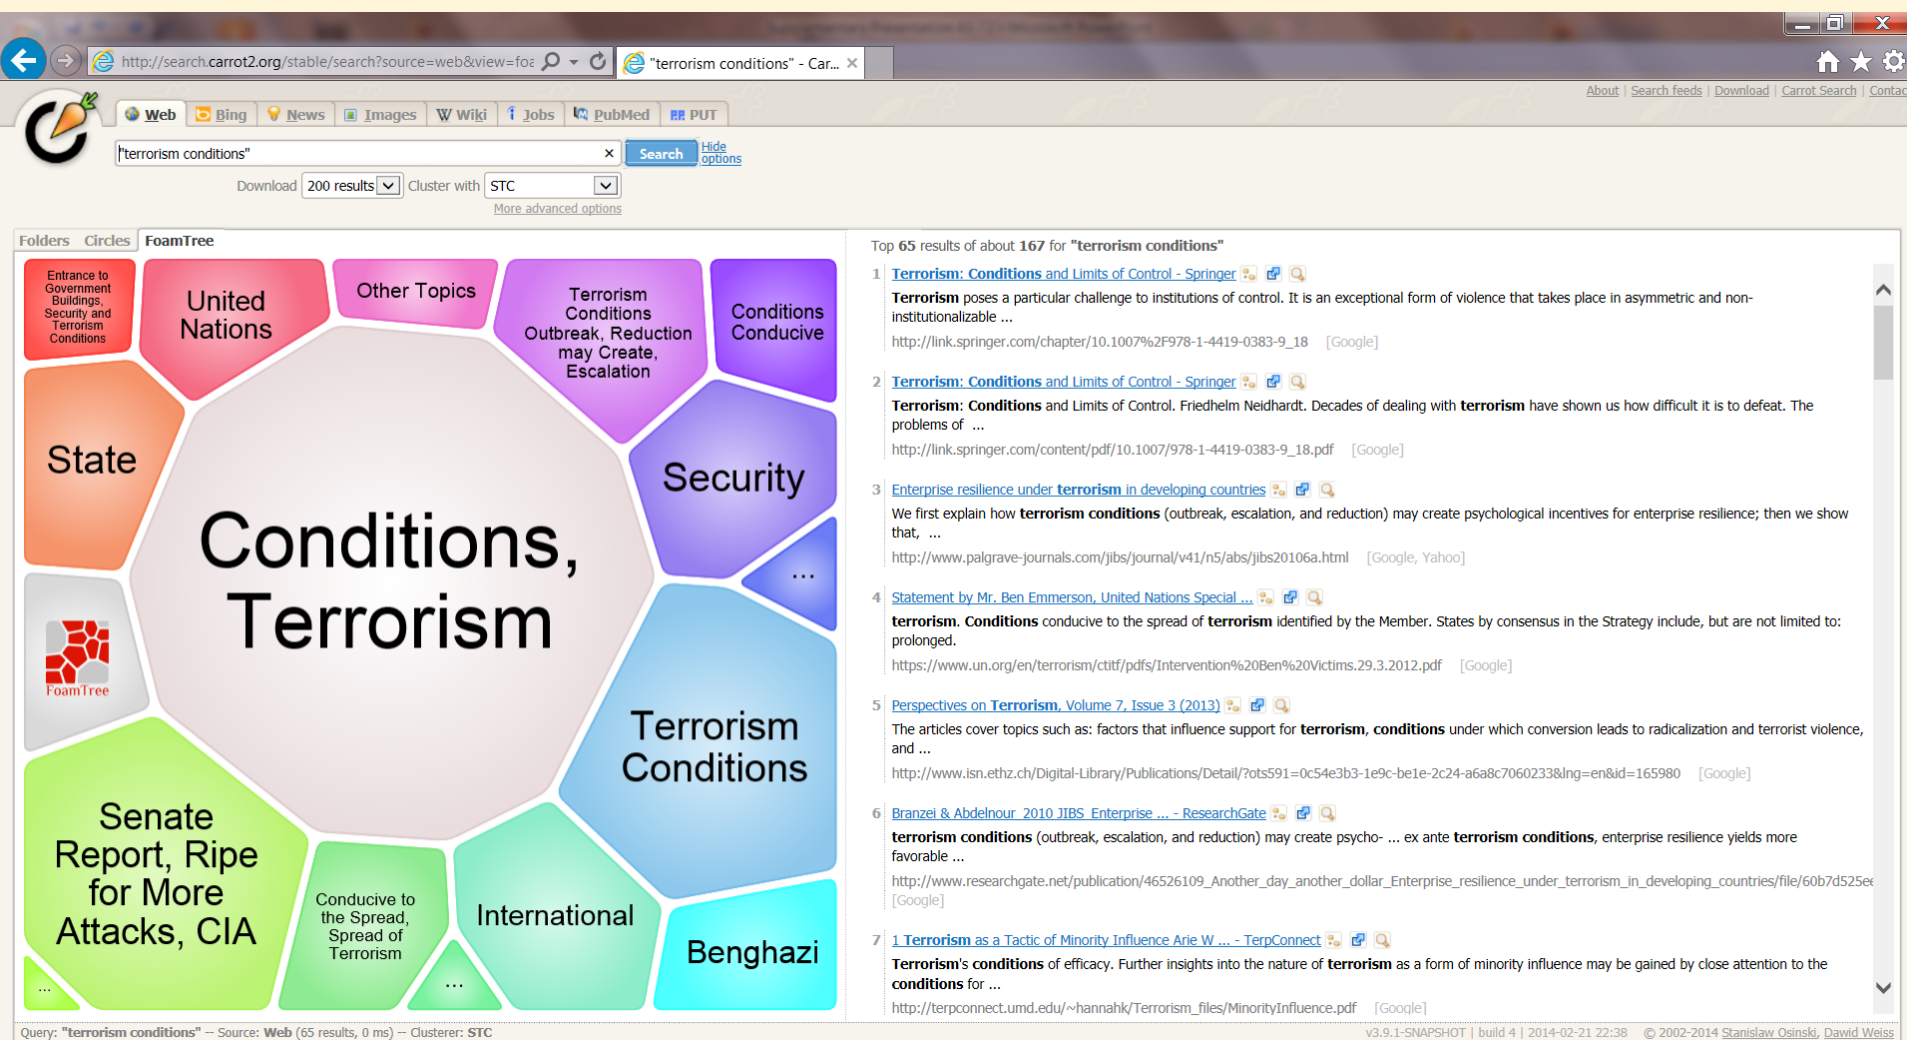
http://search.carrot2.org/stable/search?source=web&view=foa

"terrorism conditions" - Car...

About | Search feeds | Download | Carrot Search | Contac

Web Bing News Images Wiki Jobs PubMed PUT

"terrorism conditions"

Search

Hide options

Download 200 results Cluster with STC

More advanced options

Folders Circles FoamTree

Entrance to Government Buildings, Security and Terrorism Conditions

United Nations

Other Topics

Terrorism Conditions Outbreak, Reduction may Create, Escalation

Conditions Conducive

State

Security

Conditions, Terrorism

...

FoamTree

Terrorism Conditions

Senate Report, Ripe for More Attacks, CIA

Conducive to the Spread, Spread of Terrorism

International

Benghazi

...

...

Top 65 results of about 167 for "terrorism conditions"

1 Terrorism: Conditions and Limits of Control - Springer

Terrorism poses a particular challenge to institutions of control. It is an exceptional form of violence that takes place in asymmetric and non-institutionalizable ...

http://link.springer.com/chapter/10.1007%2F978-1-4419-0383-9_18 [Google]

2 Terrorism: Conditions and Limits of Control - Springer

Terrorism: Conditions and Limits of Control. Friedhelm Neidhardt. Decades of dealing with terrorism have shown us how difficult it is to defeat. The problems of ...

http://link.springer.com/content/pdf/10.1007/978-1-4419-0383-9_18.pdf [Google]

3 Enterprise resilience under terrorism in developing countries

We first explain how terrorism conditions (outbreak, escalation, and reduction) may create psychological incentives for enterprise resilience; then we show that, ...

http://www.palgrave-journals.com/jibs/journal/v41/n5/abs/jibs20106a.html [Google, Yahoo]

4 Statement by Mr. Ben Emmerson, United Nations Special ...

terrorism. Conditions conducive to the spread of terrorism identified by the Member. States by consensus in the Strategy include, but are not limited to: prolonged.

https://www.un.org/en/terrorism/ctitf/pdfs/Intervention%20Ben%20Victims.29.3.2012.pdf [Google]

5 Perspectives on Terrorism, Volume 7, Issue 3 (2013)

The articles cover topics such as: factors that influence support for terrorism, conditions under which conversion leads to radicalization and terrorist violence, and ...

http://www.isn.ethz.ch/Digital-Library/Publications/Detail/?ots591=0c54e3b3-1e9c-be1e-2c24-a6a8c7060233&lng=en&id=165980 [Google]

6 Branzei & Abdelnour_2010 JIBS_Enterprise ... - ResearchGate

terrorism conditions (outbreak, escalation, and reduction) may create psycho- ... ex ante terrorism conditions, enterprise resilience yields more favorable ...

http://www.researchgate.net/publication/46526109_Another_day_another_dollar_Enterprise_resilience_under_terrorism_in_developing_countries/file/60b7d525e [Google]

7 1 Terrorism as a Tactic of Minority Influence Arie W ... - TerpConnect

Terrorism's conditions of efficacy. Further insights into the nature of terrorism as a form of minority influence may be gained by close attention to the conditions for ...

http://terpconnect.umd.edu/~hannahk/Terrorism_files/MinorityInfluence.pdf [Google]

Query: "terrorism conditions" -- Source: Web (65 results, 0 ms) -- Clusterer: STC

v3.9.1-SNAPSHOT | build 4 | 2014-02-21 22:38 © 2002-2014 Stanislaw Osinski, Dawid Weiss